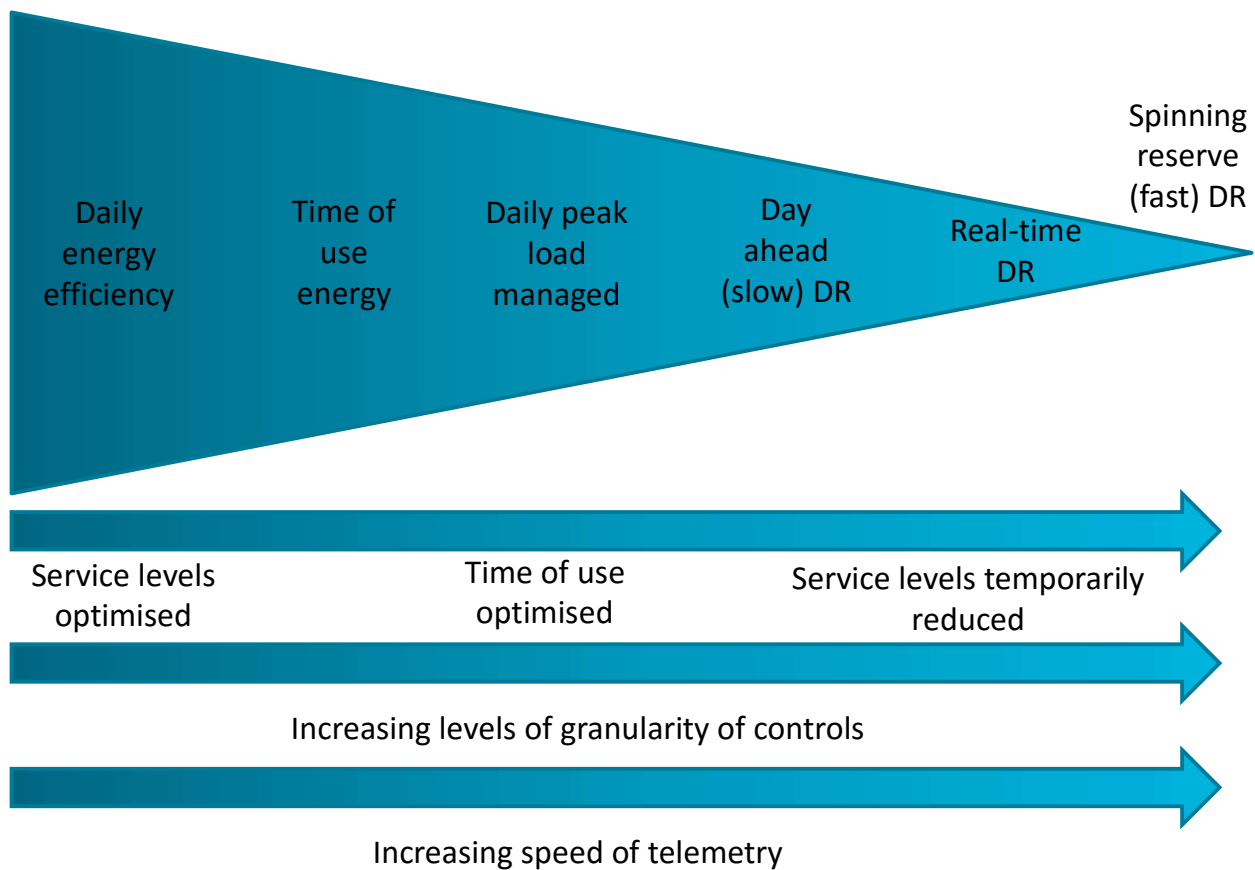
Daily energy efficiency

Time of use energy

Daily peak load managed

Day ahead (slow) DR

Real-time DR

Spinning reserve (fast) DR

Service levels optimised

Time of use optimised

Service levels temporarily reduced

Increasing levels of granularity of controls

Increasing speed of telemetry